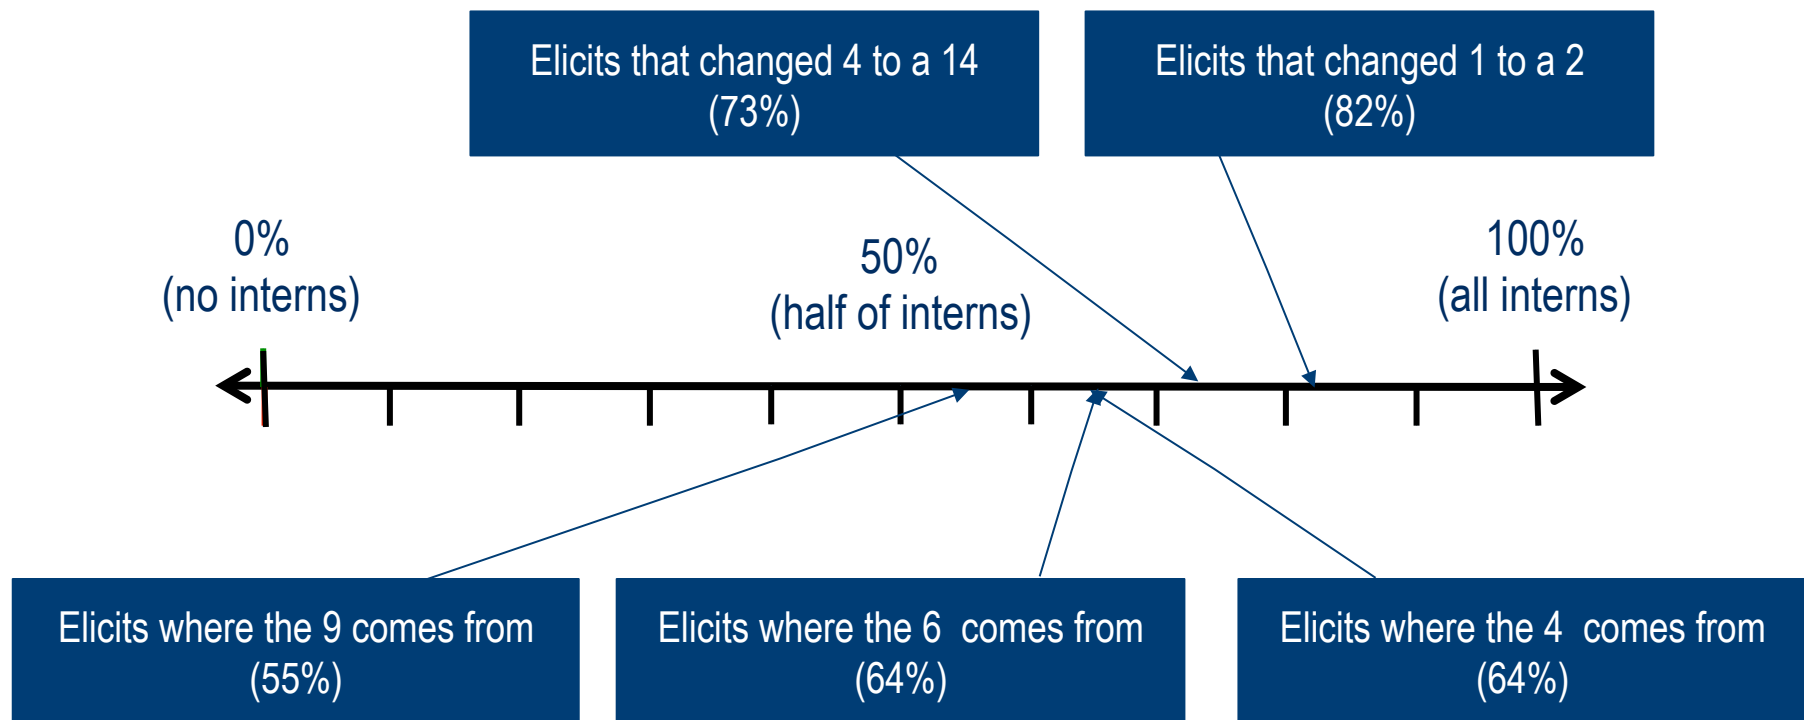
Elicits that changed 4 to a 14
(73%)

Elicits that changed 1 to a 2
(82%)

0%
(no interns)

50%
(half of interns)

100%
(all interns)

Elicits where the 9 comes from
(55%)

Elicits where the 6 comes from
(64%)

Elicits where the 4 comes from
(64%)